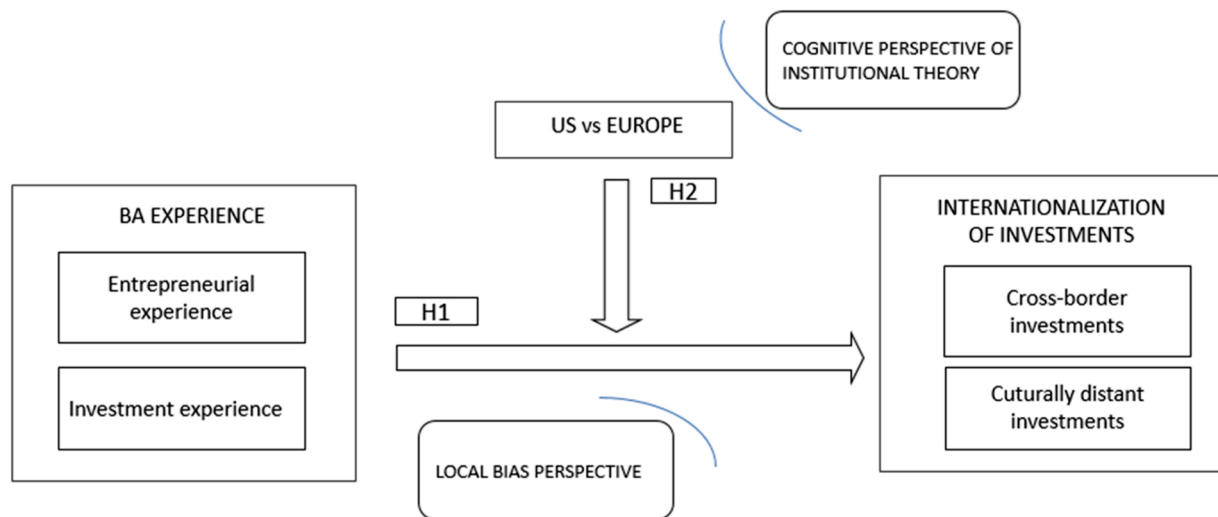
COGNITIVE PERSPECTIVE OF INSTITUTIONAL THEORY

US vs EUROPE

H2

BA EXPERIENCE

Entrepreneurial experience

Investment experience

H1

INTERNATIONALIZATION OF INVESTMENTS

Cross-border investments

Cuturally distant investments

LOCAL BIAS PERSPECTIVE